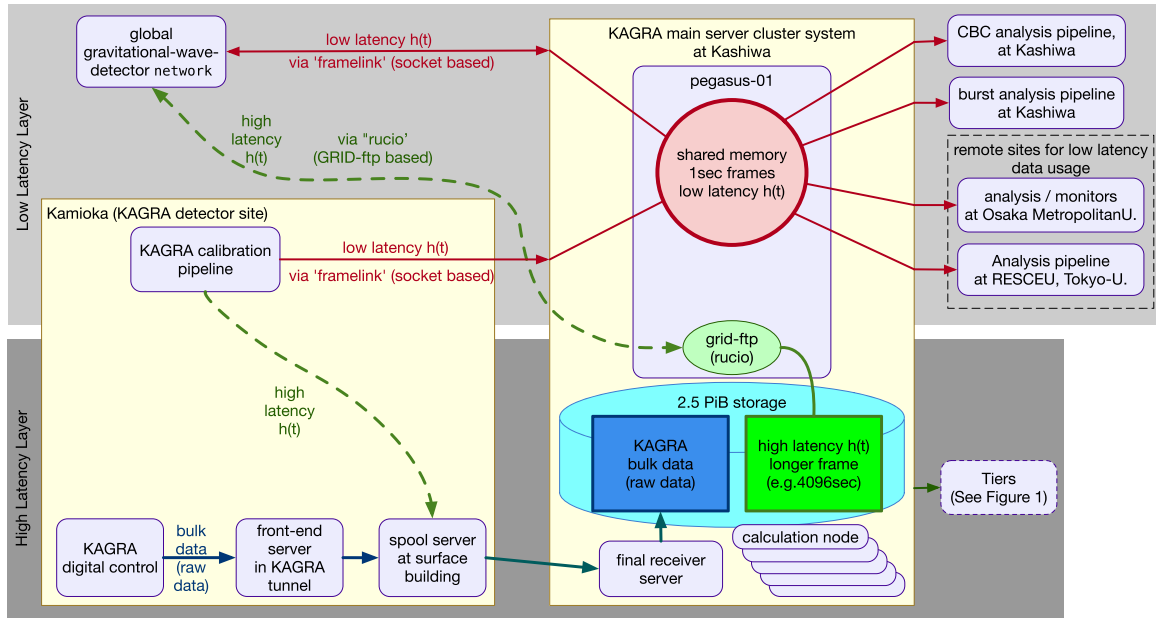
Low Latency Layer

High Latency Layer

global gravitational-wave-detector network

low latency h(t)
via 'framelink' (socket based)

KAGRA main server cluster system at Kashiwa

pegasus-01

CBC analysis pipeline, at Kashiwa

burst analysis pipeline at Kashiwa

remote sites for low latency data usage

analysis / monitors at Osaka MetropolitanU.

Analysis pipeline at RESCEU, Tokyo-U.

high latency h(t)

via "rucio' (GRID-ftp based)

shared memory 1sec frames low latency h(t)

Kamioka (KAGRA detector site)

KAGRA calibration pipeline

low latency h(t)
via 'framelink' (socket based)

grid-ftp (rucio)

high latency h(t)

2.5 PiB storage

KAGRA bulk data (raw data)

high latency h(t) longer frame (e.g.4096sec)

Tiers (See Figure 1)

KAGRA digital control

bulk data (raw data)

front-end server in KAGRA tunnel

spool server at surface building

final receiver server

calculation node